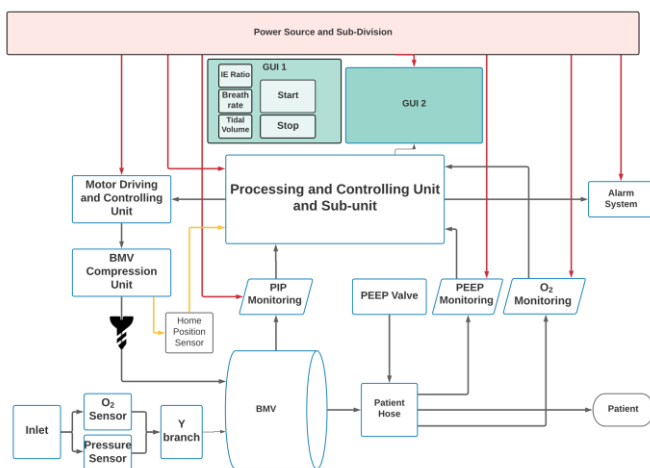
Power Source and Sub-Division

GUI 1

IE Ratio

Breath rate

Tidal Volume

Start

Stop

GUI 2

Motor Driving and Controlling Unit

Processing and Controlling Unit and Sub-unit

Alarm System

BMV Compression Unit

Home Position Sensor

PIP Monitoring

PEEP Valve

PEEP Monitoring

$O_2$ Monitoring

BMV

Patient Hose

Patient

Inlet

$O_2$ Sensor

Pressure Sensor

Y branch